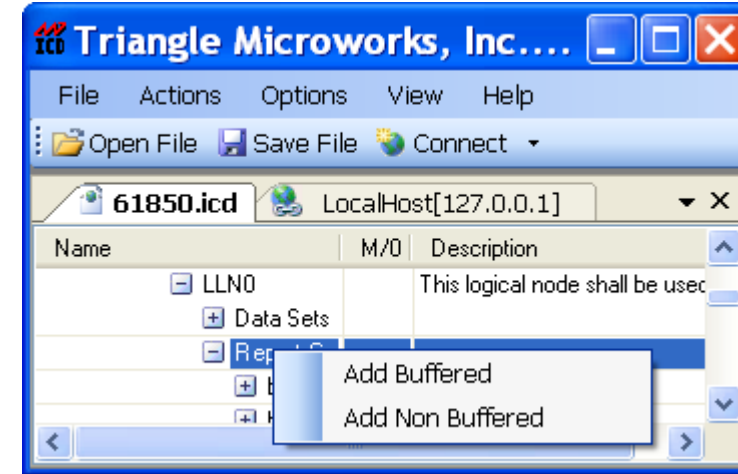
Triangle Microworks, Inc....

File Actions Options View Help

Open File Save File Connect

61850.icd LocalHost[127.0.0.1]

| Name | M/O | Description |
|---|---|---|
| LLN0 | | This logical node shall be usec |
| Data Sets | | |
| Report C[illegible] | | |

Add Buffered
Add Non Buffered